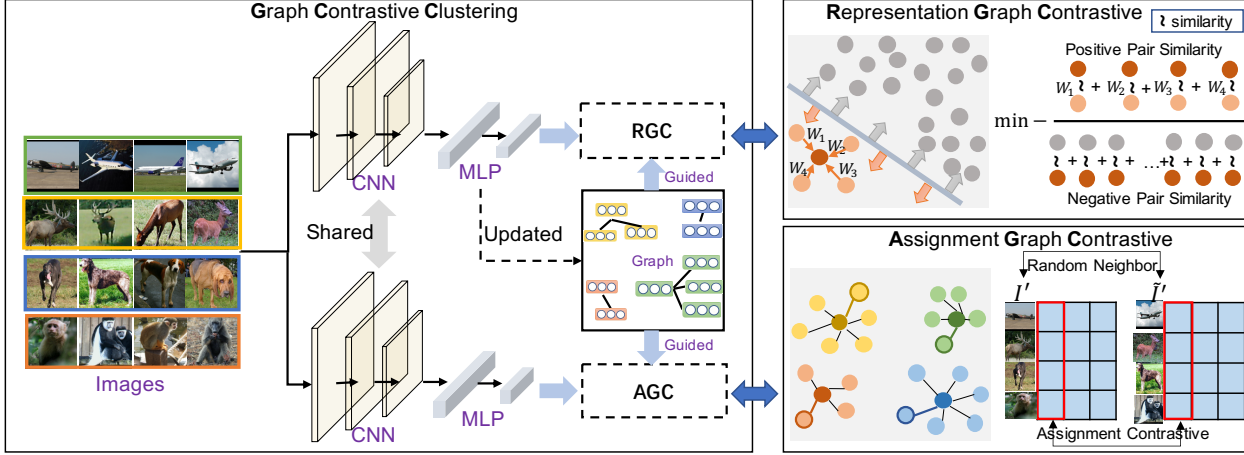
Graph Contrastive Clustering

Images

Shared

CNN

CNN

MLP

MLP

RGC

AGC

Guided

Guided

Updated

Graph

Representation Graph Contrastive

≀ similarity

Positive Pair Similarity

$W_1$ ≀ + $W_2$ ≀ + $W_3$ ≀ + $W_4$ ≀

min −

≀ + ≀ + ≀ + …+≀ + ≀ + ≀

Negative Pair Similarity

$W_1$

$W_2$

$W_3$

$W_4$

Assignment Graph Contrastive

Random Neighbor

$I'$

$\tilde{I}'$

Assignment Contrastive